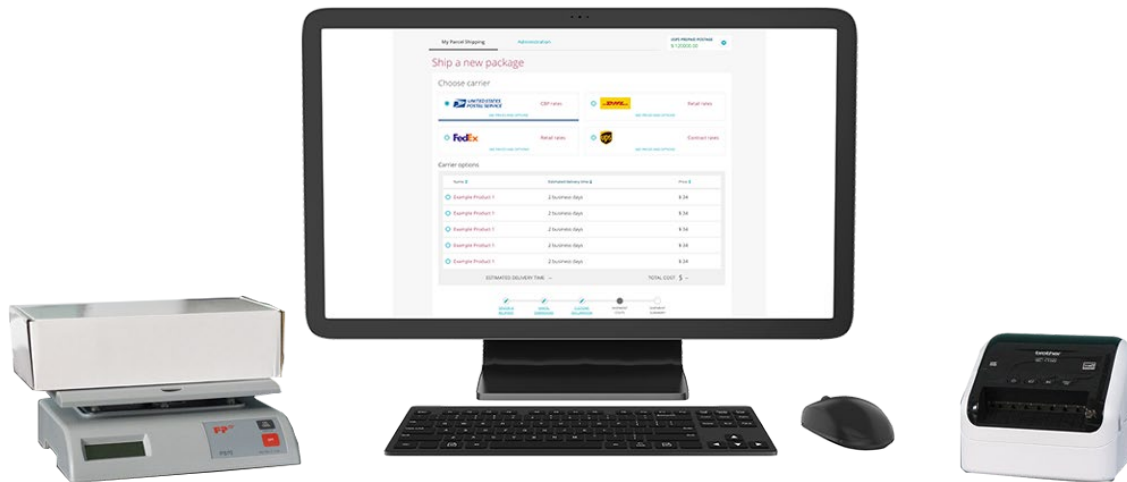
My Parcel Shipping
Administration
USPS PREPAID POSTAGE
$ 120000.00

Ship a new package

Choose carrier

UNITED STATES POSTAL SERVICE
CBP rates
SEE PRICES AND OPTIONS

DHL
Retail rates
SEE PRICES AND OPTIONS

FedEx
Retail rates
SEE PRICES AND OPTIONS

UPS
Contract rates
SEE PRICES AND OPTIONS

Carrier options

| Name | Estimated delivery time | Price |
|---|---|---|
| Example Product 1 | 2 business days | $ 34 |
| Example Product 1 | 2 business days | $ 34 |
| Example Product 1 | 2 business days | $ 34 |
| Example Product 1 | 2 business days | $ 34 |
| Example Product 1 | 2 business days | $ 34 |

ESTIMATED DELIVERY TIME –
TOTAL COST $ –

FP
brother